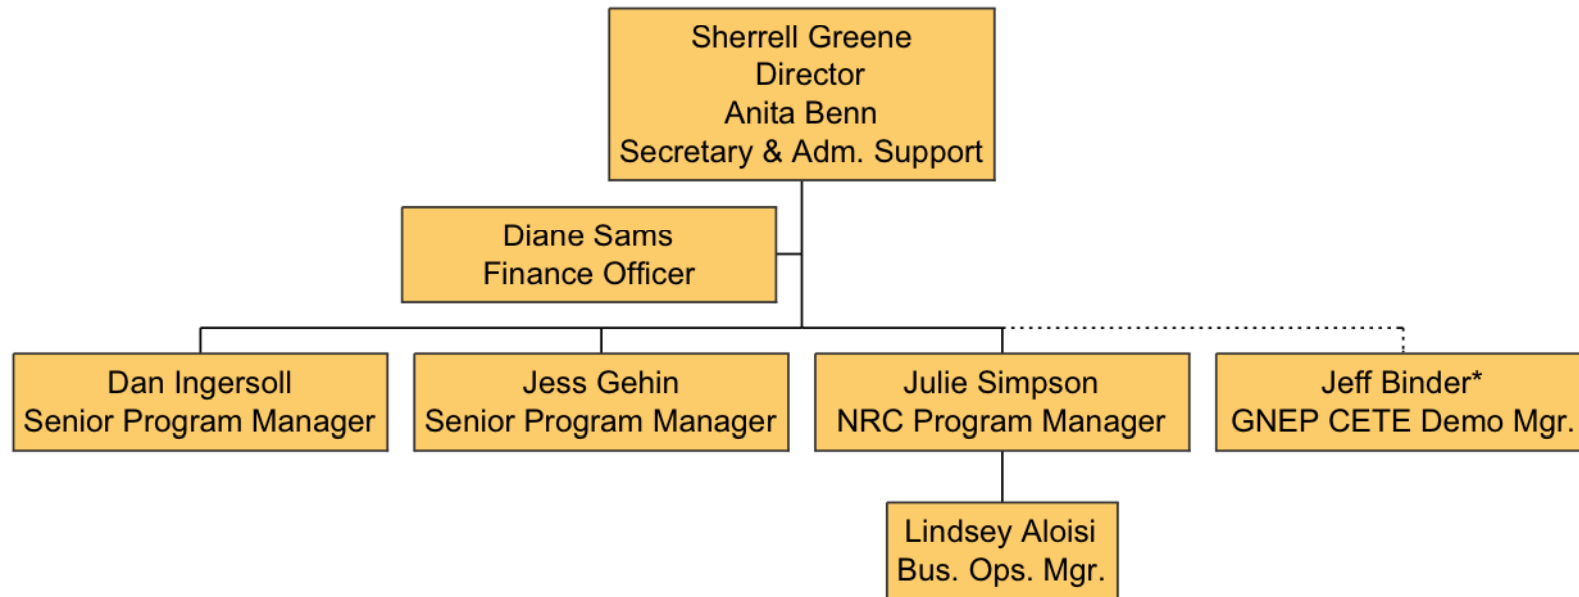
Sherrell Greene
Director
Anita Benn
Secretary & Adm. Support

Diane Sams
Finance Officer

Dan Ingersoll
Senior Program Manager

Jess Gehin
Senior Program Manager

Julie Simpson
NRC Program Manager

Jeff Binder*
GNEP CETE Demo Mgr.

Lindsey Aloisi
Bus. Ops. Mgr.